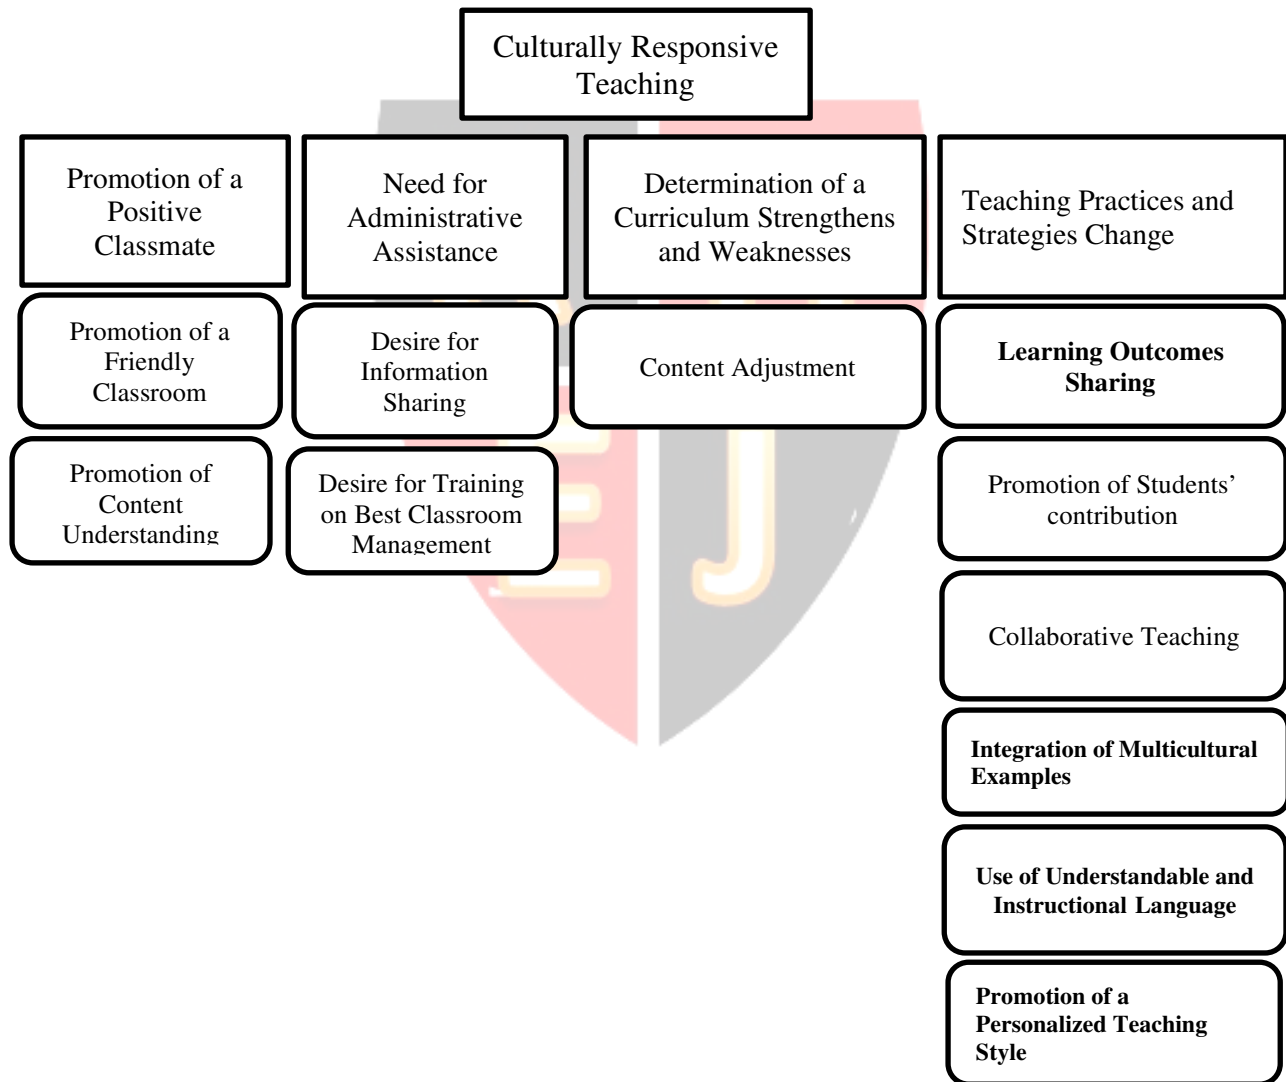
Culturally Responsive Teaching

Promotion of a Positive Classmate

Need for Administrative Assistance

Determination of a Curriculum Strengthens and Weaknesses

Teaching Practices and Strategies Change

Promotion of a Friendly Classroom

Desire for Information Sharing

Content Adjustment

Learning Outcomes Sharing

Promotion of Content Understanding

Desire for Training on Best Classroom Management

Promotion of Students' contribution

Collaborative Teaching

Integration of Multicultural Examples

Use of Understandable and Instructional Language

Promotion of a Personalized Teaching Style